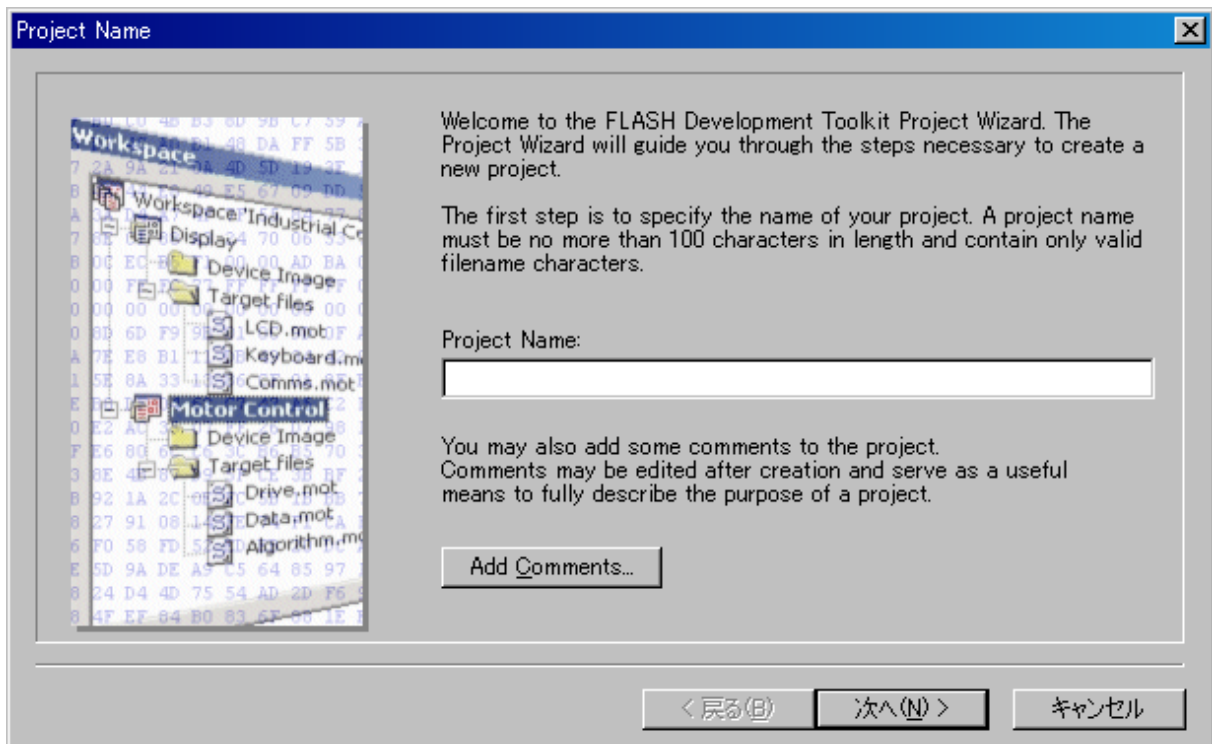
Project Name

Workspace
Workspace 'Industrial Co
Display
Device Image
Target files
LCD.mot
Keyboard.m
Comms.mot
Motor Control
Device Image
Target files
Drive.mot
Data.mot
Algorithm.m

Welcome to the FLASH Development Toolkit Project Wizard. The Project Wizard will guide you through the steps necessary to create a new project.

The first step is to specify the name of your project. A project name must be no more than 100 characters in length and contain only valid filename characters.

Project Name:

You may also add some comments to the project.
Comments may be edited after creation and serve as a useful means to fully describe the purpose of a project.

Add Comments...

< 戻る(B)
次へ(N) >
キャンセル